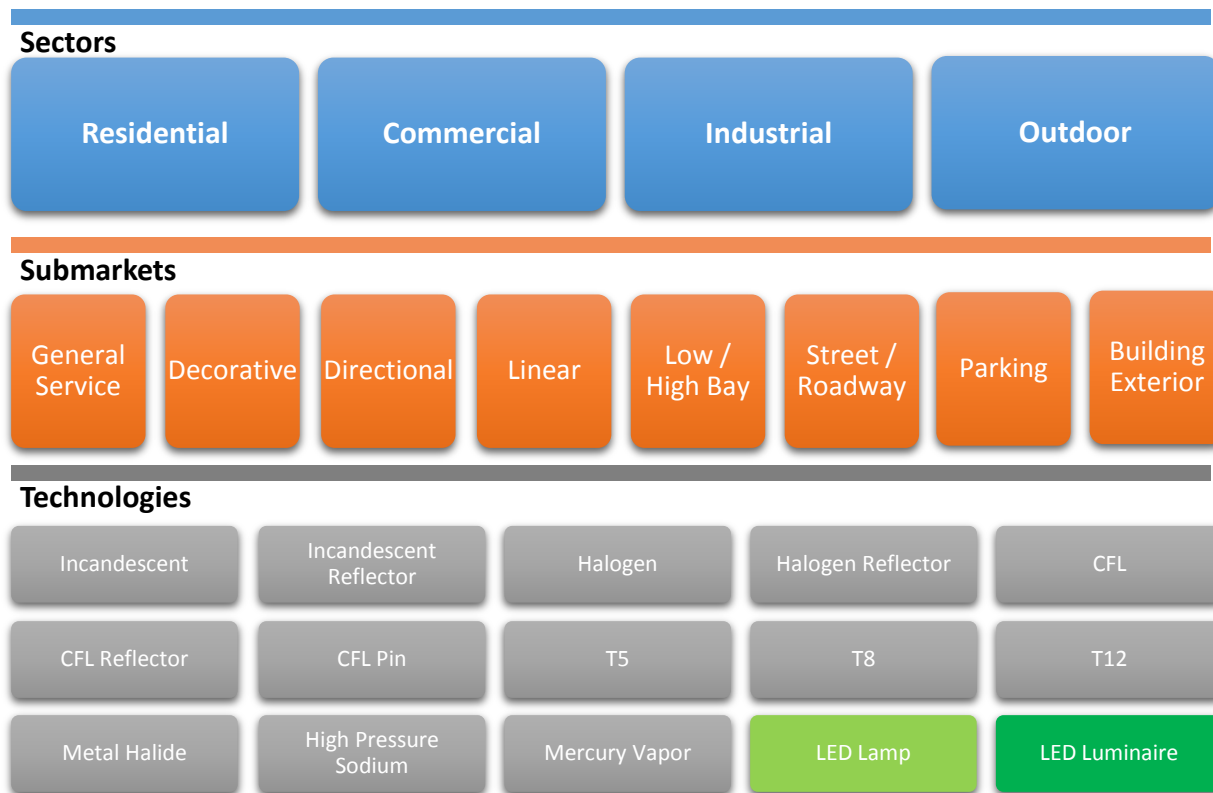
Sectors

Residential

Commercial

Industrial

Outdoor

Submarkets

General Service

Decorative

Directional

Linear

Low / High Bay

Street / Roadway

Parking

Building Exterior

Technologies

Incandescent

Incandescent Reflector

Halogen

Halogen Reflector

CFL

CFL Reflector

CFL Pin

T5

T8

T12

Metal Halide

High Pressure Sodium

Mercury Vapor

LED Lamp

LED Luminaire